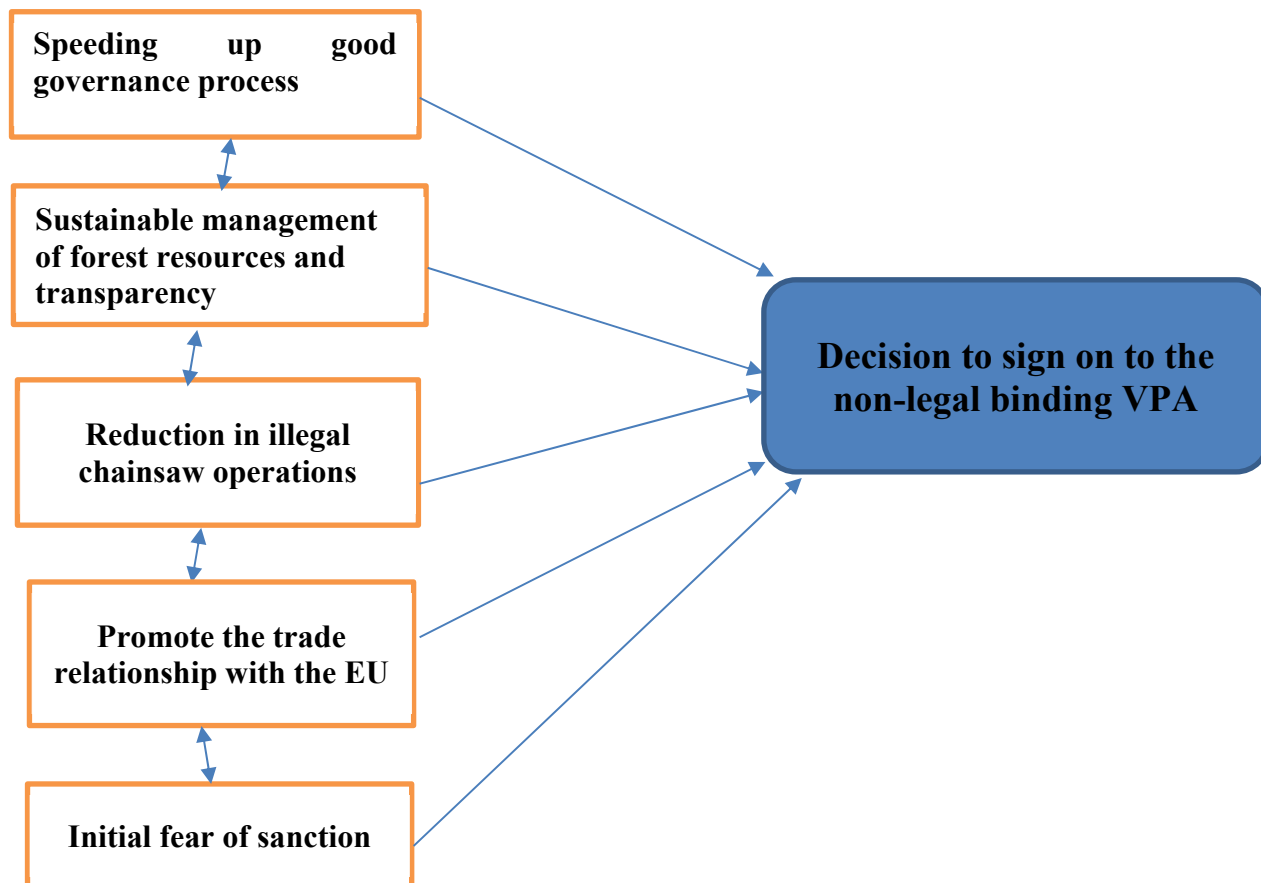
Speeding up good governance process

Sustainable management of forest resources and transparency

Reduction in illegal chainsaw operations

Promote the trade relationship with the EU

Initial fear of sanction

Decision to sign on to the non-legal binding VPA